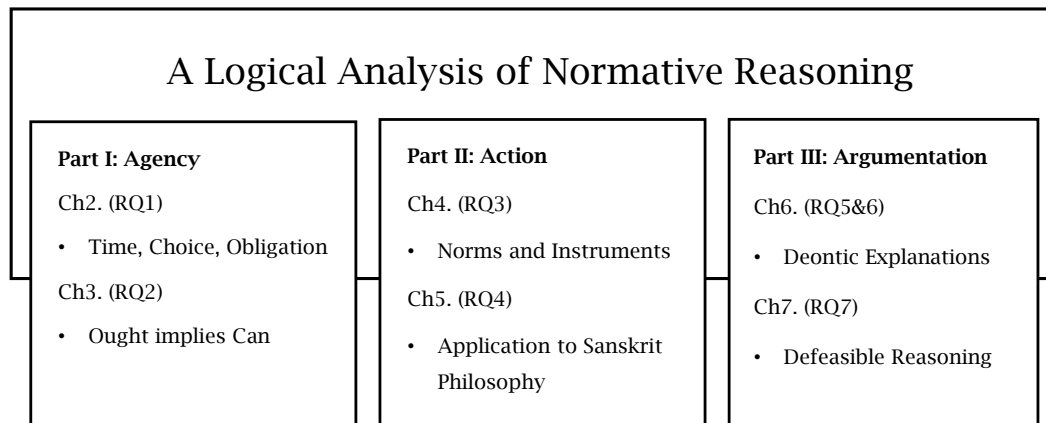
A Logical Analysis of Normative Reasoning

**Part I: Agency**

Ch2. (RQ1)

• Time, Choice, Obligation

Ch3. (RQ2)

• Ought implies Can

**Part II: Action**

Ch4. (RQ3)

• Norms and Instruments

Ch5. (RQ4)

• Application to Sanskrit Philosophy

**Part III: Argumentation**

Ch6. (RQ5&6)

• Deontic Explanations

Ch7. (RQ7)

• Defeasible Reasoning